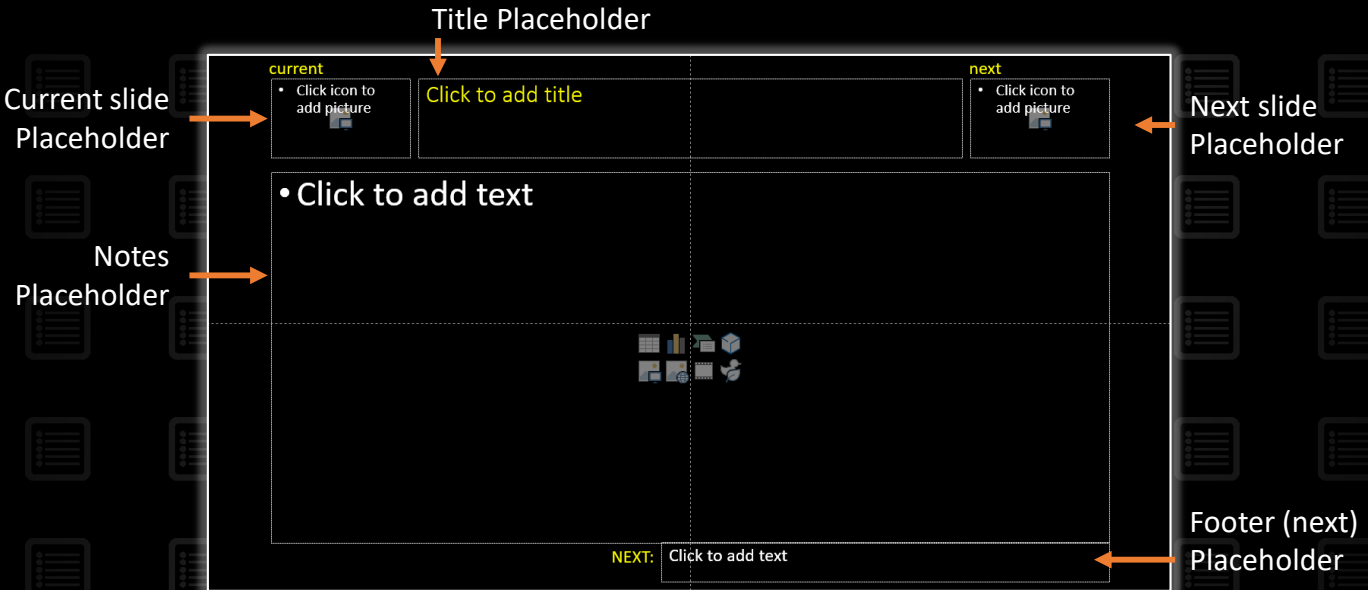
Title Placeholder

Current slide Placeholder

current

- Click icon to add picture

Click to add title

next

- Click icon to add picture

Next slide Placeholder

Notes Placeholder

- Click to add text

NEXT: Click to add text

Footer (next) Placeholder